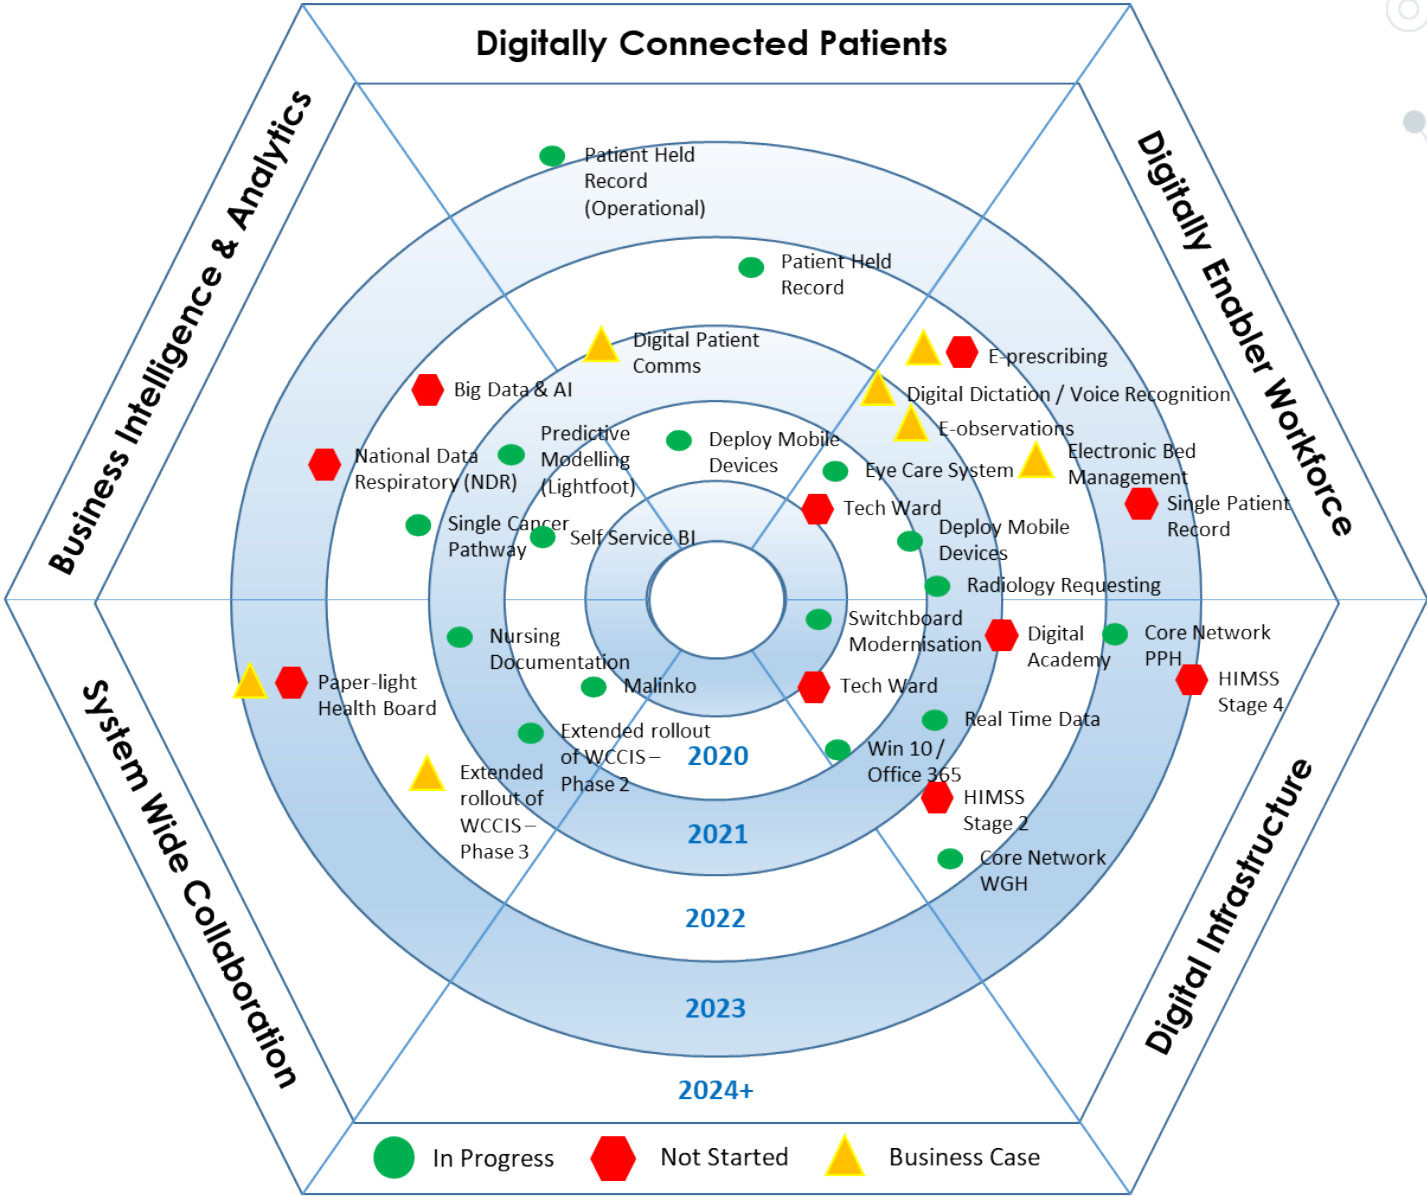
Digitally Connected Patients

Business Intelligence & Analytics

Digitally Enabler Workforce

System Wide Collaboration

Digital Infrastructure

Patient Held Record (Operational)

Patient Held Record

Digital Patient Comms

E-prescribing

Digital Dictation / Voice Recognition

E-observations

Electronic Bed Management

Big Data & AI

National Data Respiratory (NDR)

Predictive Modelling (Lightfoot)

Deploy Mobile Devices

Eye Care System

Single Patient Record

Tech Ward

Single Cancer Pathway

Self Service BI

Deploy Mobile Devices

Radiology Requesting

Switchboard Modernisation

Digital Academy

Core Network PPH

HIMSS Stage 4

Nursing Documentation

Paper-light Health Board

Malinko

Tech Ward

Real Time Data

Extended rollout of WCCIS – Phase 2

2020

Win 10 / Office 365

Extended rollout of WCCIS – Phase 3

HIMSS Stage 2

2021

Core Network WGH

2022

2023

2024+

In Progress

Not Started

Business Case